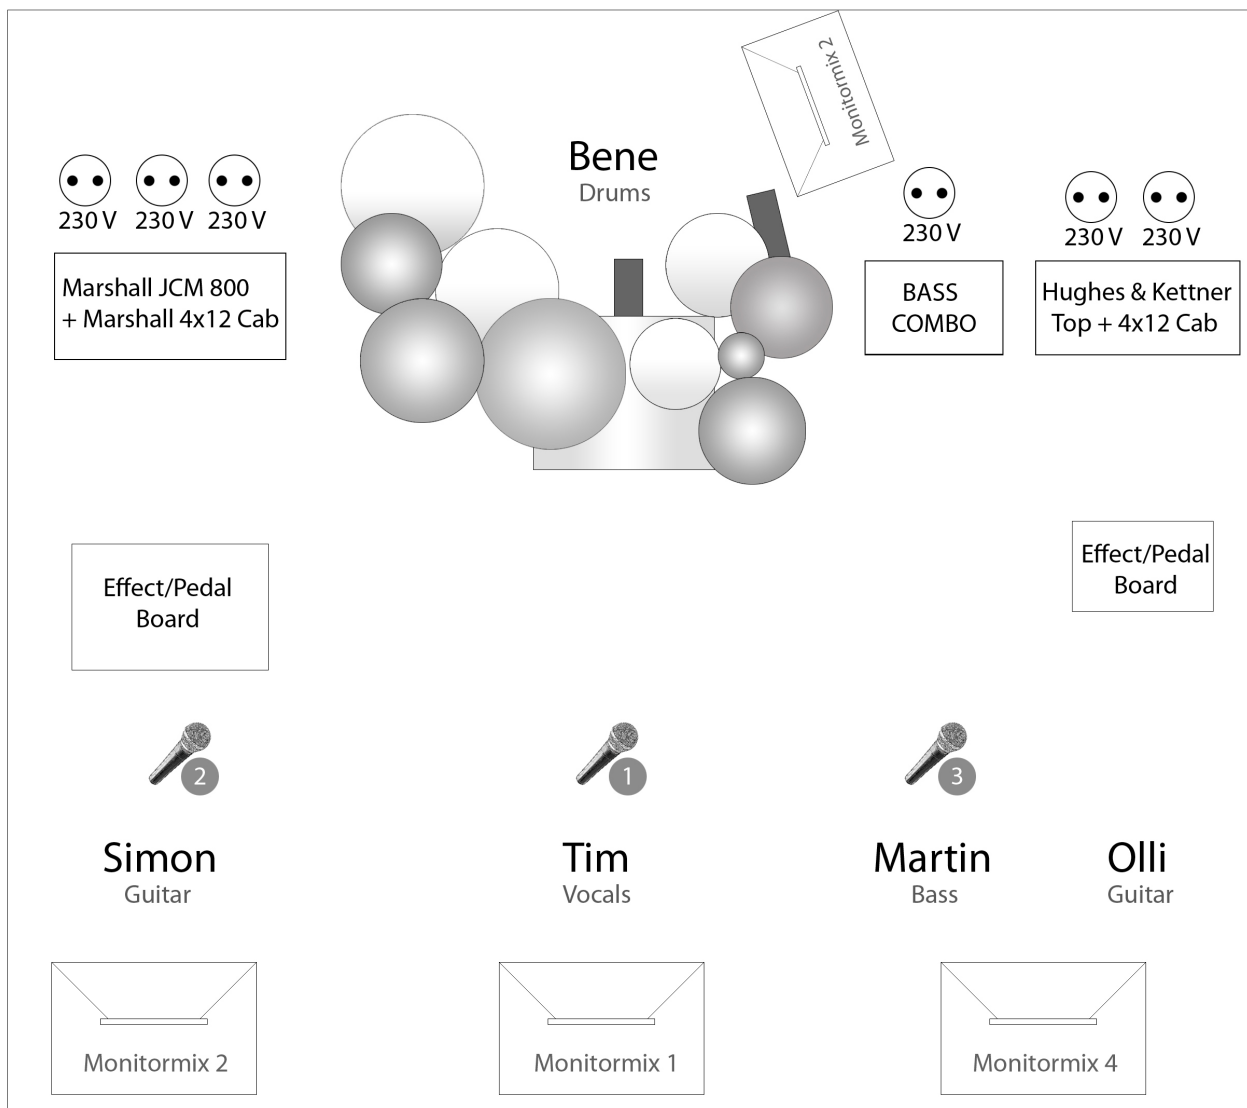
Monitormix 2

Bene
Drums

230 V 230 V 230 V

Marshall JCM 800 + Marshall 4x12 Cab

230 V

BASS COMBO

230 V 230 V

Hughes & Kettner Top + 4x12 Cab

Effect/Pedal Board

Effect/Pedal Board

2

1

3

Simon
Guitar

Tim
Vocals

Martin
Bass

Olli
Guitar

Monitormix 2

Monitormix 1

Monitormix 4